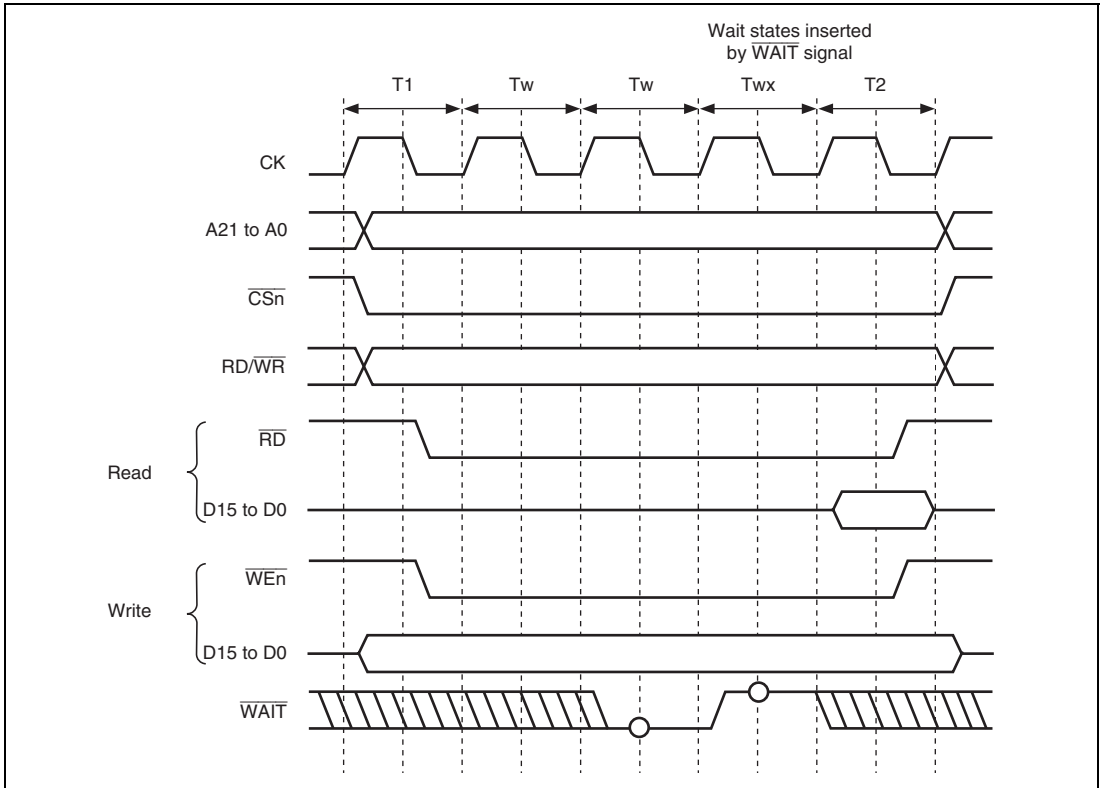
Wait states inserted by $\overline{\text{WAIT}}$ signal

T1 Tw Tw Twx T2

CK

A21 to A0

$\overline{\text{CSn}}$

RD/$\overline{\text{WR}}$

Read

$\overline{\text{RD}}$

D15 to D0

Write

$\overline{\text{WEn}}$

D15 to D0

$\overline{\text{WAIT}}$